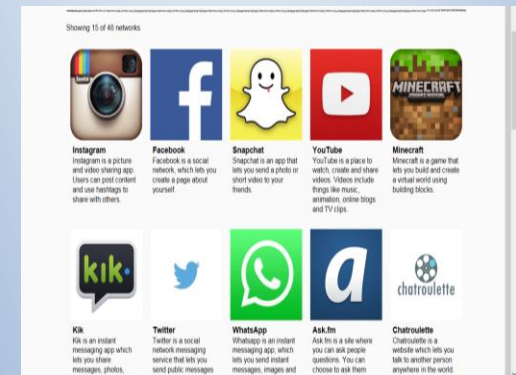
Showing 15 of 46 networks

MINECRAFT

Instagram
Instagram is a picture and video sharing app. Users can post content and use hashtags to share with others.

Facebook
Facebook is a social network, which lets you create a page about yourself.

Snapchat
Snapchat is an app that lets you send a photo or short video to your friends.

YouTube
YouTube is a place to watch, create and share videos. Videos include things like music, animation, online blogs and TV clips.

Minecraft
Minecraft is a game that lets you build and create a virtual world using building blocks.

kik

chatroulette

Kik
Kik is an instant messaging app which lets you share messages, photos,

Twitter
Twitter is a social network messaging service that lets you send public messages

WhatsApp
Whatsapp is an instant messaging app, which lets you send instant messages, images and

Ask.fm
Ask.fm is a site where you can ask people questions. You can choose to ask them

Chatroulette
Chatroulette is a website which lets you talk to another person anywhere in the world